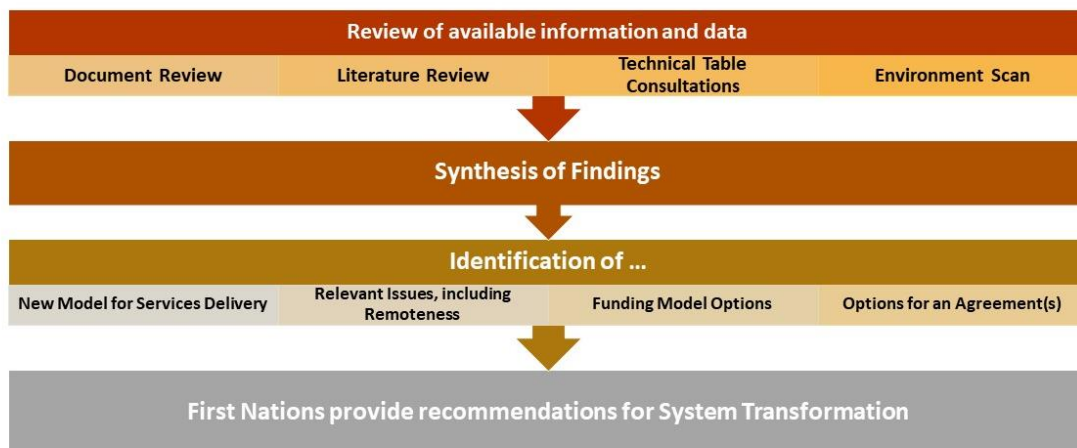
Review of available information and data

Document Review

Literature Review

Technical Table Consultations

Environment Scan

Synthesis of Findings

Identification of ...

New Model for Services Delivery

Relevant Issues, including Remoteness

Funding Model Options

Options for an Agreement(s)

First Nations provide recommendations for System Transformation